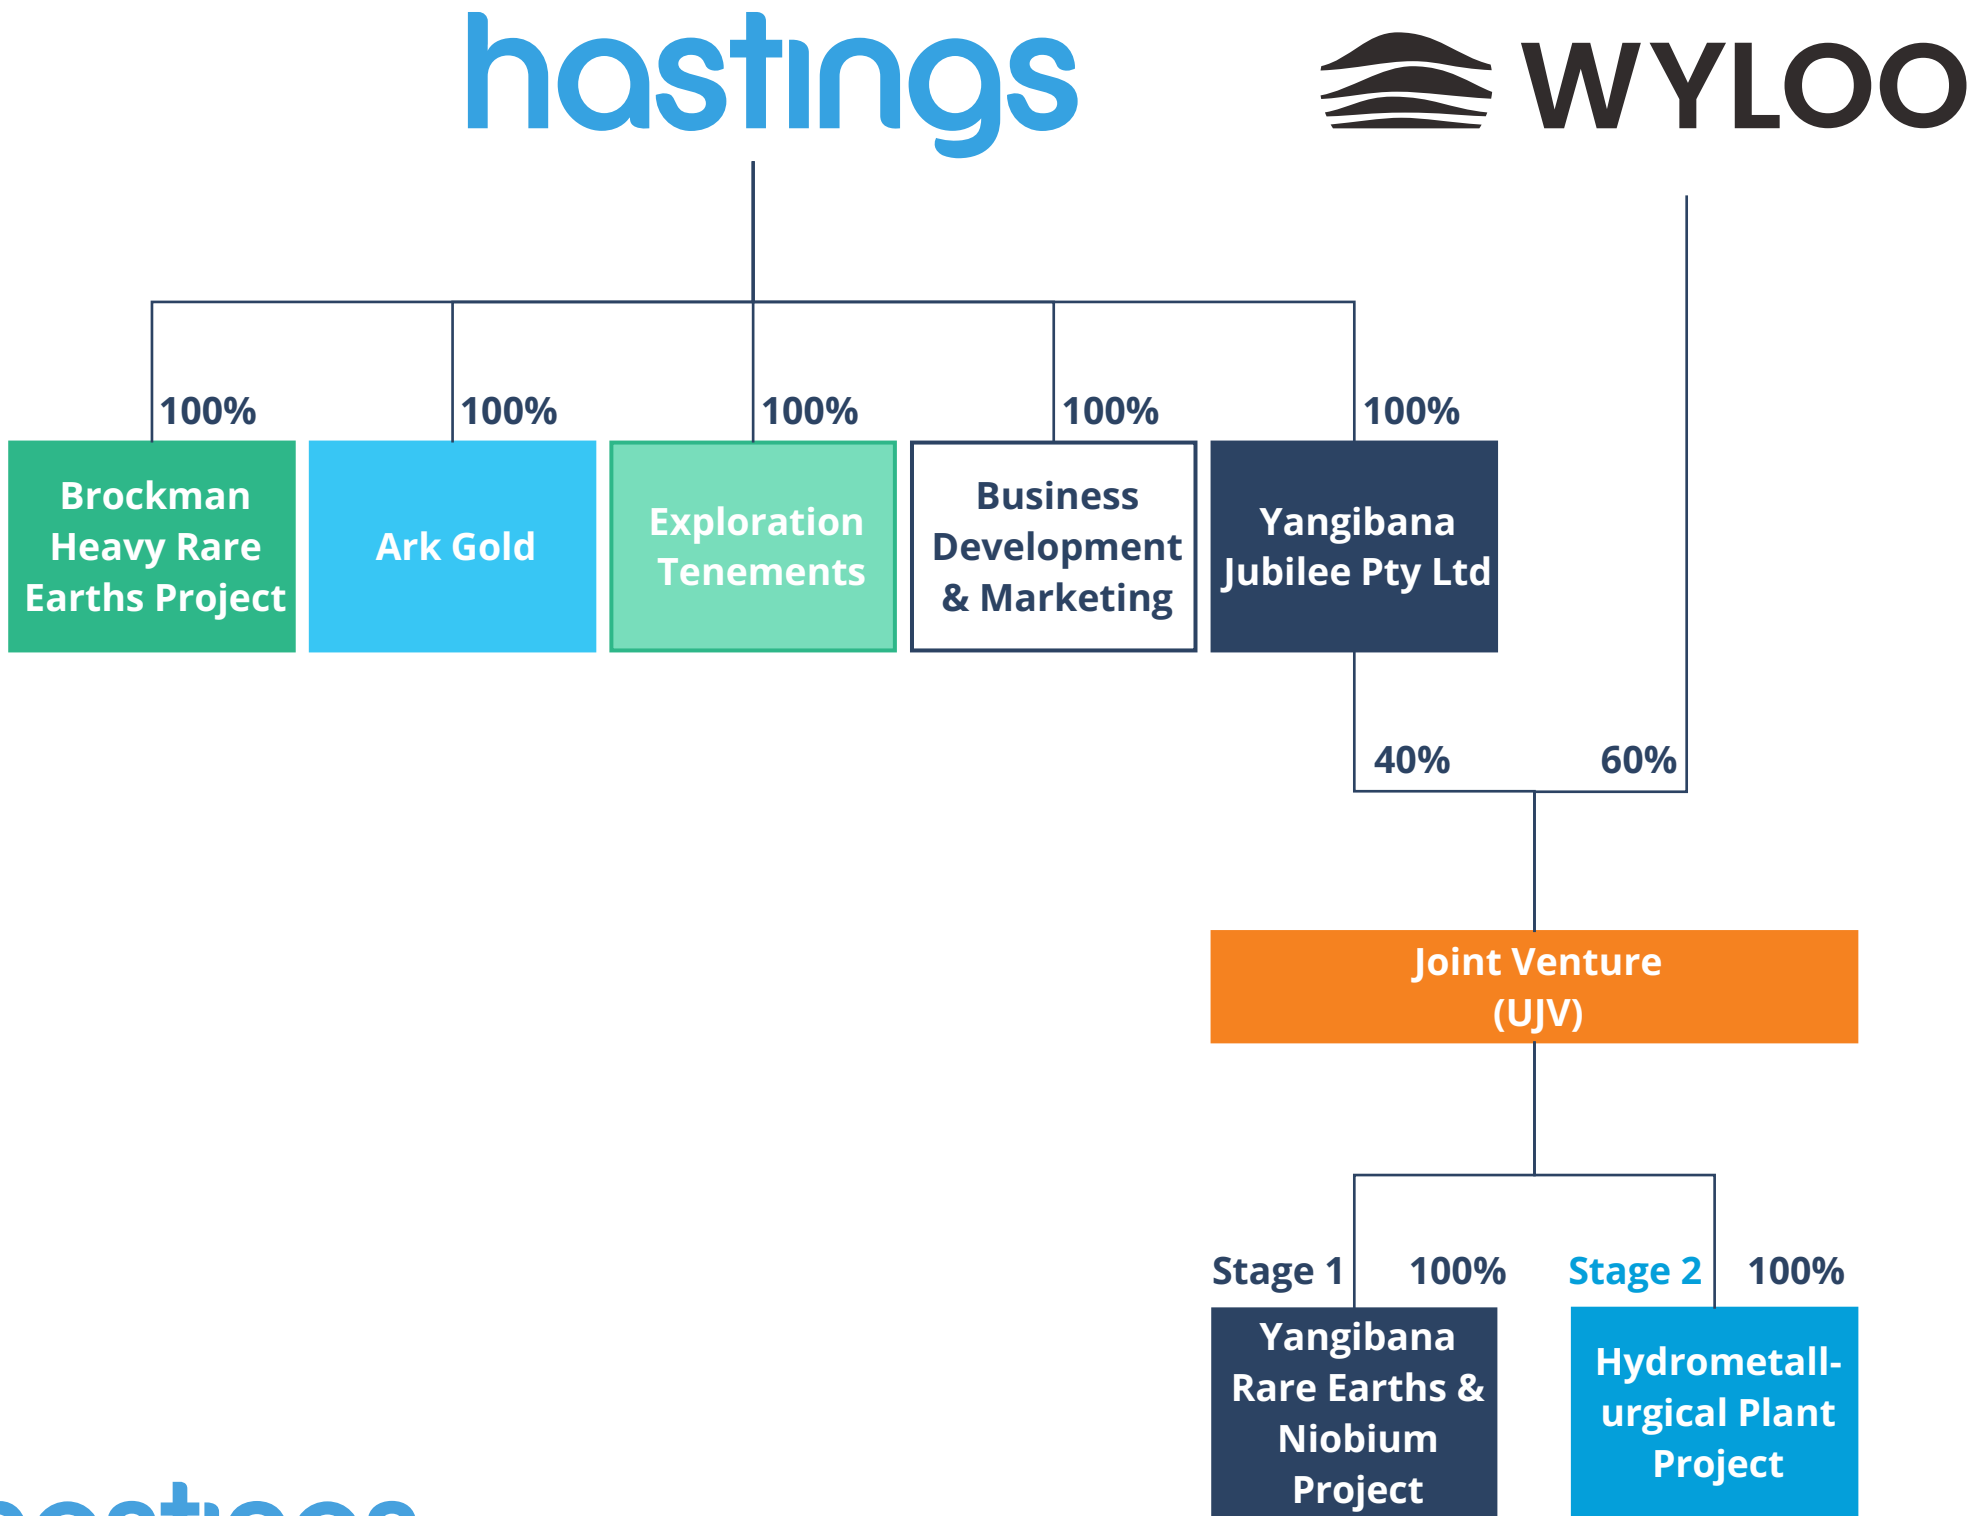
hastings

WYLOO

100%

Brockman Heavy Rare Earths Project

100%

Ark Gold

100%

Exploration Tenements

100%

Business Development & Marketing

100%

Yangibana Jubilee Pty Ltd

40%

60%

Joint Venture (UJV)

Stage 1

100%

Yangibana Rare Earths & Niobium Project

Stage 2

100%

Hydrometallurgical Plant Project

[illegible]